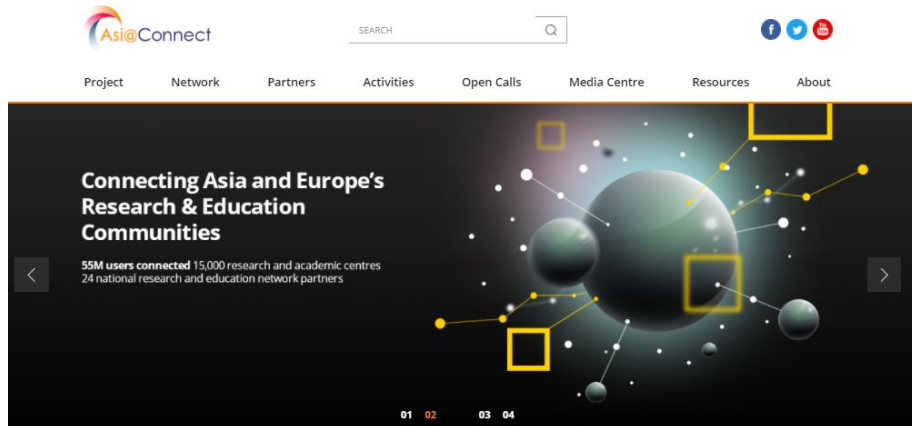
Asi@Connect

SEARCH

Project Network Partners Activities Open Calls Media Centre Resources About

Connecting Asia and Europe's Research & Education Communities

55M users connected 15,000 research and academic centres 24 national research and education network partners

01 02 03 04